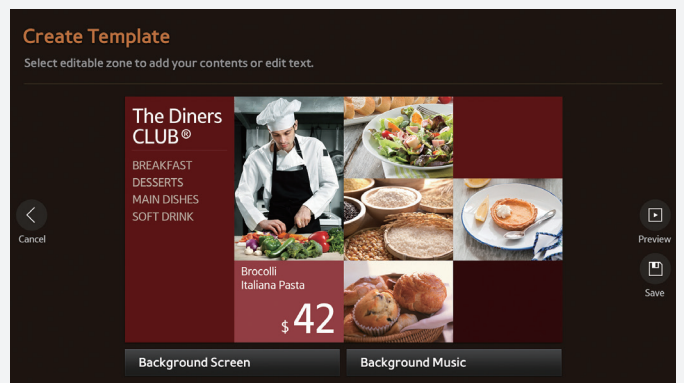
Create Template

Select editable zone to add your contents or edit text.

Cancel

The Diners CLUB®

BREAKFAST
DESSERTS
MAIN DISHES
SOFT DRINK

Brocolli
Italiana Pasta

$ 42

Preview

Save

Background Screen

Background Music